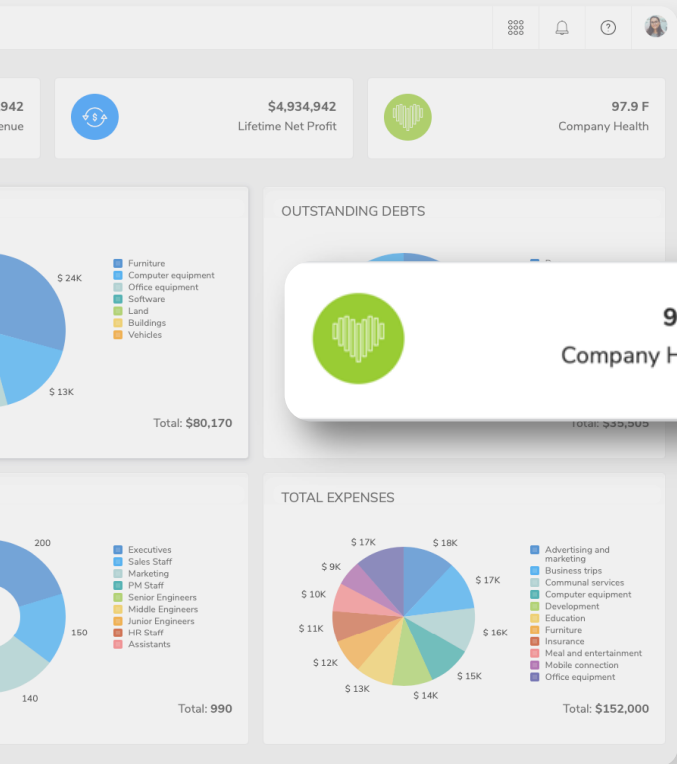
942
enue

$4,934,942
Lifetime Net Profit

97.9 F
Company Health

$ 24K
$ 13K

Furniture
Computer equipment
Office equipment
Software
Land
Buildings
Vehicles

Total: $80,170

OUTSTANDING DEBTS

9
Company H

Total: $35,505

200
150
140

Executives
Sales Staff
Marketing
PM Staff
Senior Engineers
Middle Engineers
Junior Engineers
HR Staff
Assistants

Total: 990

TOTAL EXPENSES

$ 17K
$ 18K
$ 9K
$ 17K
$ 10K
$ 11K
$ 16K
$ 12K
$ 15K
$ 13K
$ 14K

Advertising and marketing
Business trips
Communal services
Computer equipment
Development
Education
Furniture
Insurance
Meal and entertainment
Mobile connection
Office equipment

Total: $152,000